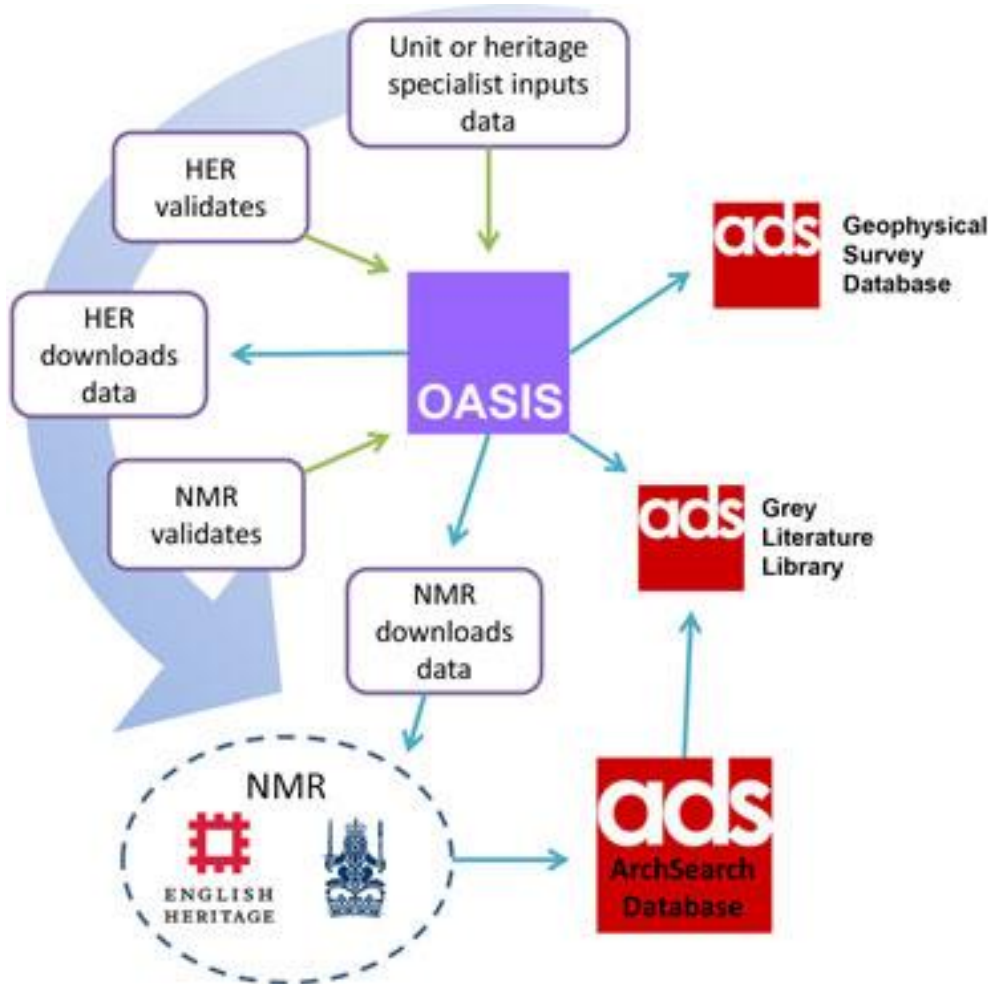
Unit or heritage specialist inputs data

HER validates

HER downloads data

OASIS

NMR validates

NMR downloads data

ads Geophysical Survey Database

ads Grey Literature Library

NMR

ENGLISH HERITAGE

ads ArchSearch Database